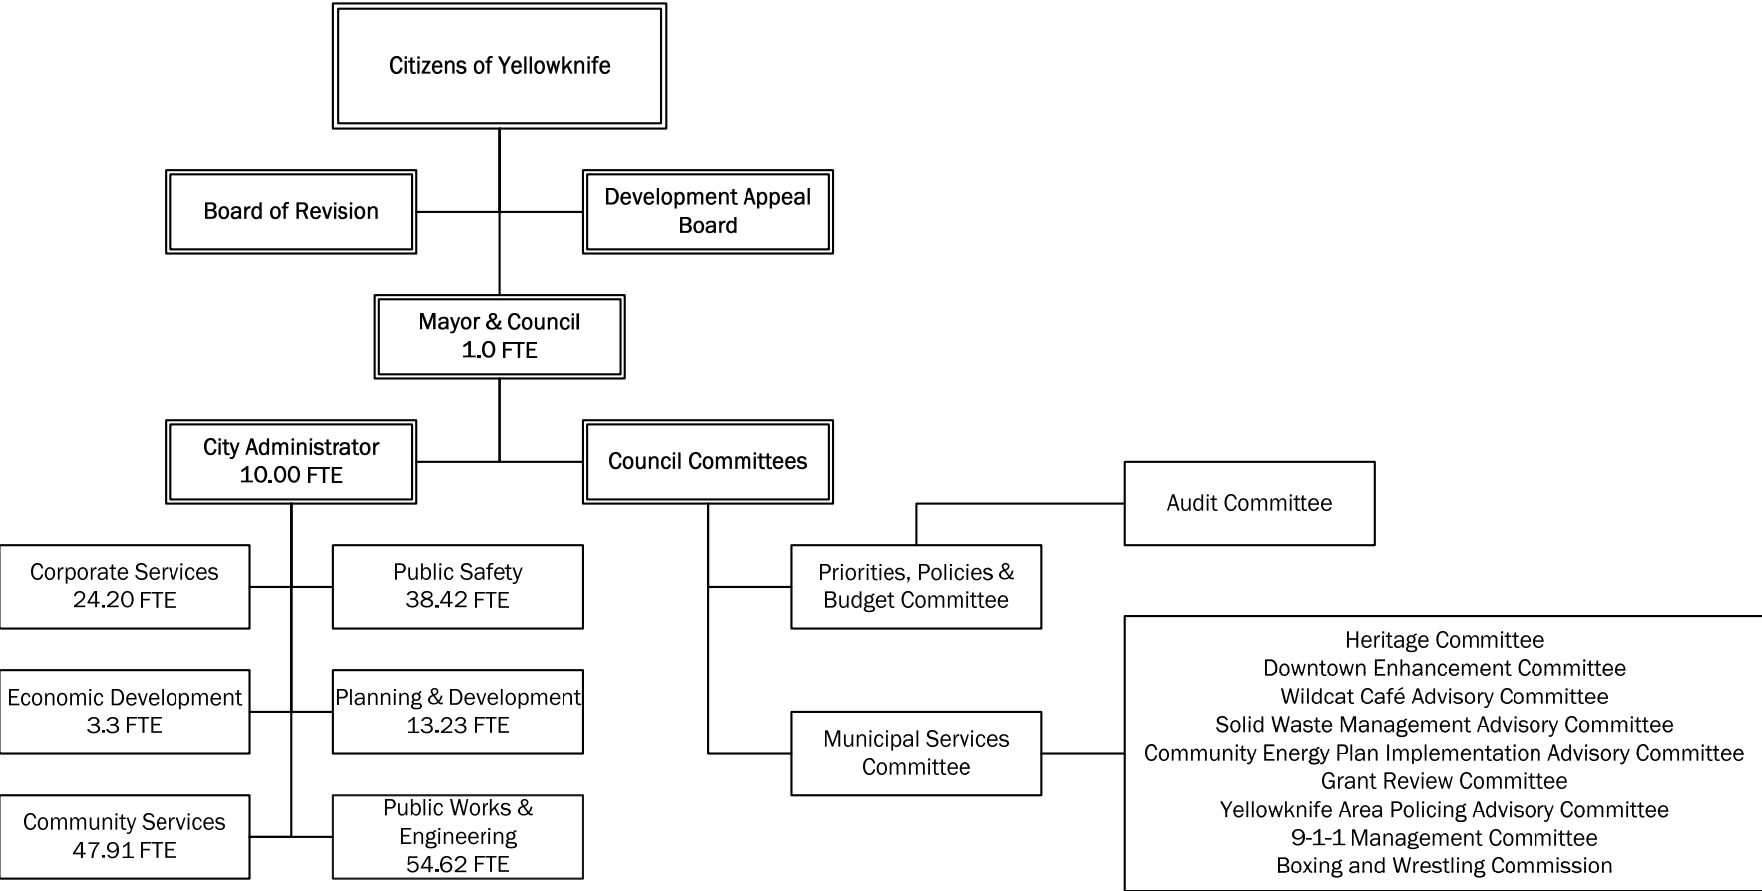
Citizens of Yellowknife

Board of Revision

Development Appeal Board

Mayor & Council
1.0 FTE

City Administrator
10.00 FTE

Council Committees

Audit Committee

Corporate Services
24.20 FTE

Public Safety
38.42 FTE

Priorities, Policies & Budget Committee

Heritage Committee
Downtown Enhancement Committee
Wildcat Café Advisory Committee
Solid Waste Management Advisory Committee
Community Energy Plan Implementation Advisory Committee
Grant Review Committee
Yellowknife Area Policing Advisory Committee
9-1-1 Management Committee
Boxing and Wrestling Commission

Economic Development
3.3 FTE

Planning & Development
13.23 FTE

Municipal Services Committee

Community Services
47.91 FTE

Public Works & Engineering
54.62 FTE